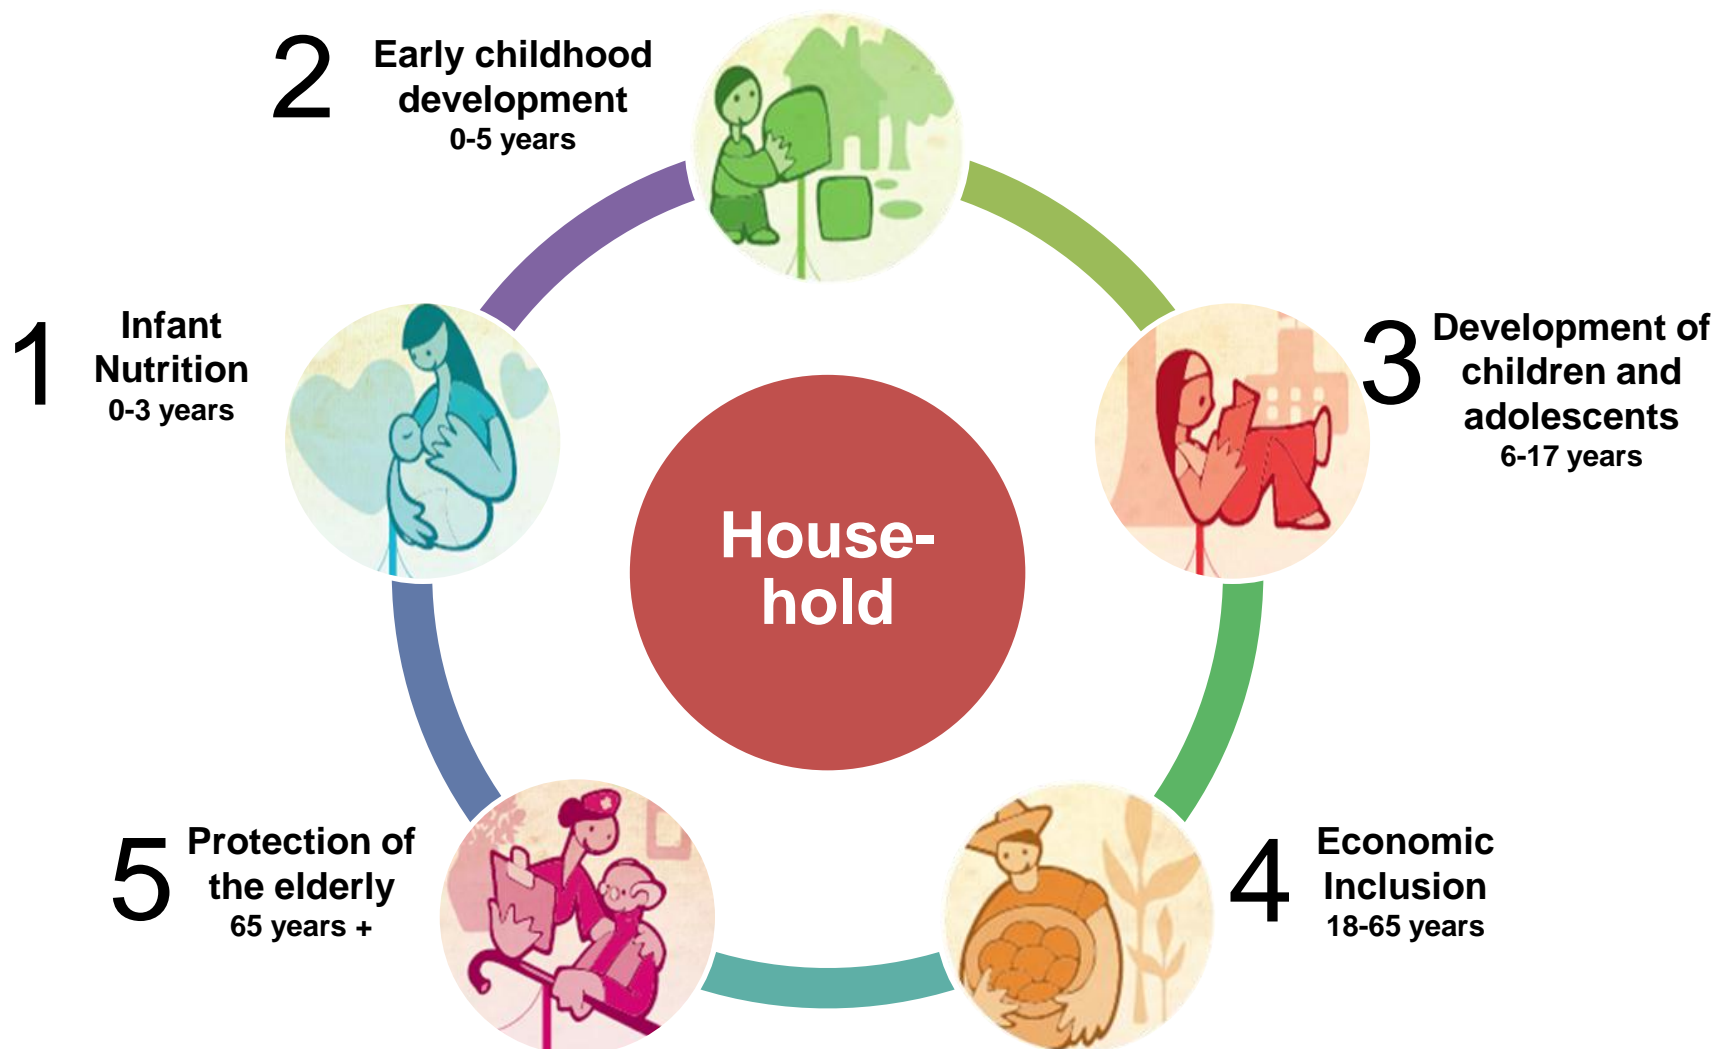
2 Early childhood development
0-5 years

1 Infant Nutrition
0-3 years

3 Development of children and adolescents
6-17 years

House-hold

5 Protection of the elderly
65 years +

4 Economic Inclusion
18-65 years